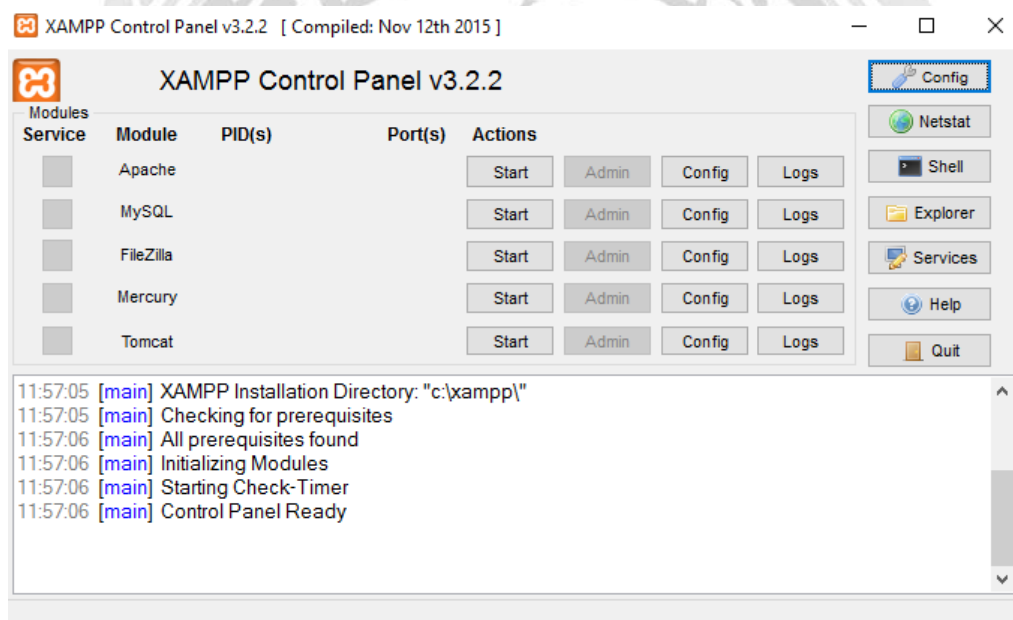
XAMPP Control Panel v3.2.2 [ Compiled: Nov 12th 2015 ]

XAMPP Control Panel v3.2.2

Config
Netstat
Shell
Explorer
Services
Help
Quit

Modules

| Service | Module | PID(s) | Port(s) | Actions | | | |
|---|---|---|---|---|---|---|---|
| | Apache | | | Start | Admin | Config | Logs |
| | MySQL | | | Start | Admin | Config | Logs |
| | FileZilla | | | Start | Admin | Config | Logs |
| | Mercury | | | Start | Admin | Config | Logs |
| | Tomcat | | | Start | Admin | Config | Logs |

11:57:05 [main] XAMPP Installation Directory: "c:\xampp\"
11:57:05 [main] Checking for prerequisites
11:57:06 [main] All prerequisites found
11:57:06 [main] Initializing Modules
11:57:06 [main] Starting Check-Timer
11:57:06 [main] Control Panel Ready